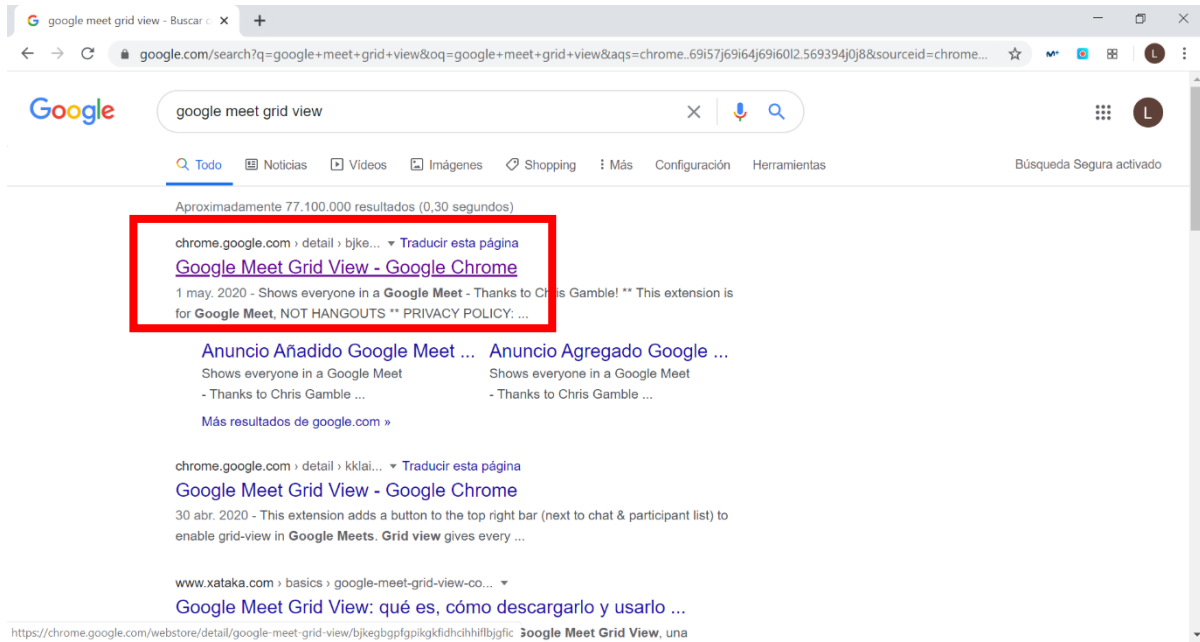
google meet grid view - Buscar c

google.com/search?q=google+meet+grid+view&oq=google+meet+grid+view&aqs=chrome..69i57j69i64j69i60l2.569394j0j8&sourceid=chrome...

Google

google meet grid view

Todo Noticias Vídeos Imágenes Shopping Más Configuración Herramientas

Búsqueda Segura activado

Aproximadamente 77.100.000 resultados (0,30 segundos)

chrome.google.com › detail › bjke... Traducir esta página

Google Meet Grid View - Google Chrome

1 may. 2020 - Shows everyone in a Google Meet - Thanks to Chris Gamble! ** This extension is for Google Meet, NOT HANGOUTS ** PRIVACY POLICY: ...

Anuncio Añadido Google Meet ...
Shows everyone in a Google Meet - Thanks to Chris Gamble ...

Anuncio Agregado Google ...
Shows everyone in a Google Meet - Thanks to Chris Gamble ...

Más resultados de google.com »

chrome.google.com › detail › kklai... Traducir esta página

Google Meet Grid View - Google Chrome

30 abr. 2020 - This extension adds a button to the top right bar (next to chat & participant list) to enable grid-view in Google Meets. Grid view gives every ...

www.xataka.com › basics › google-meet-grid-view-co...

Google Meet Grid View: qué es, cómo descargarlo y usarlo ...

https://chrome.google.com/webstore/detail/google-meet-grid-view/bjkegbgpfgpikgkfidhcihhiflbjgfic Google Meet Grid View, una